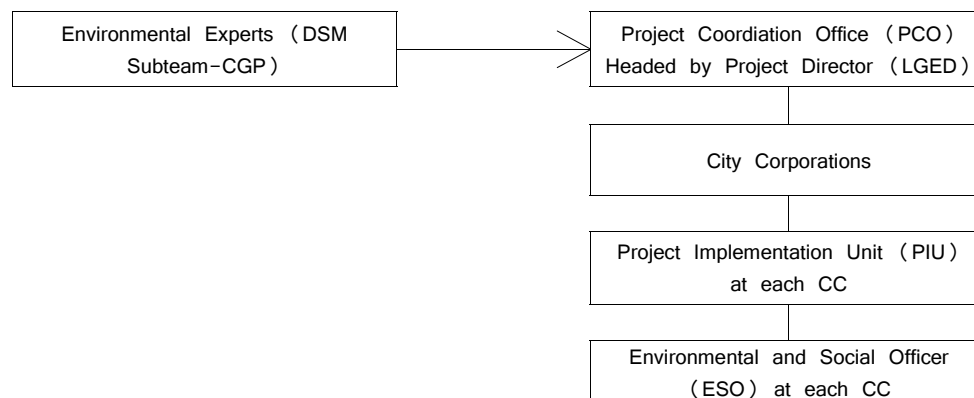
Environmental Experts（DSM Subteam-CGP）

Project Coordiation Office（PCO）
Headed by Project Director（LGED）

City Corporations

Project Implementation Unit（PIU）
at each CC

Environmental and Social Officer
（ESO）at each CC